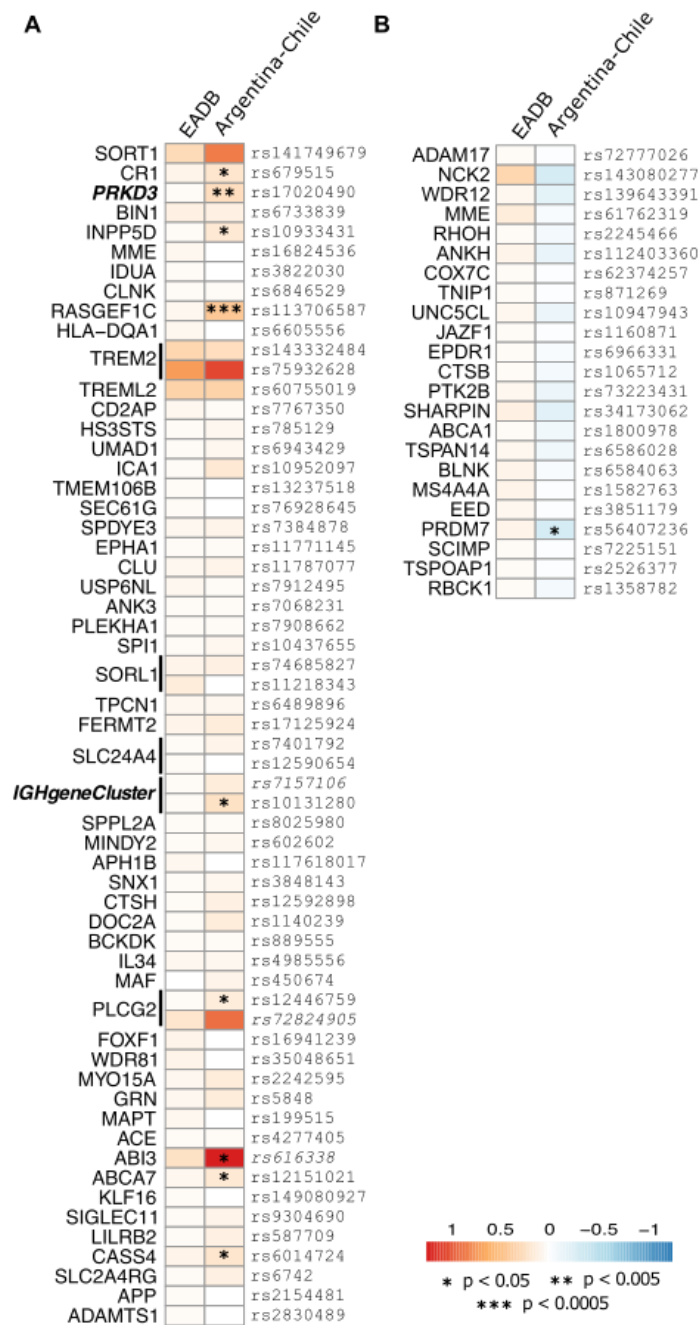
A

EADB Argentina-Chile

SORT1 rs141749679
CR1 * rs679515
PRKD3 ** rs17020490
BIN1 rs6733839
INPP5D * rs10933431
MME rs16824536
IDUA rs3822030
CLNK rs6846529
RASGEF1C *** rs113706587
HLA-DQA1 rs6605556
TREM2 rs143332484
rs75932628
TREML2 rs60755019
CD2AP rs7767350
HS3STS rs785129
UMAD1 rs6943429
ICA1 rs10952097
TMEM106B rs13237518
SEC61G rs76928645
SPDYE3 rs7384878
EPHA1 rs11771145
CLU rs11787077
USP6NL rs7912495
ANK3 rs7068231
PLEKHA1 rs7908662
SPI1 rs10437655
SORL1 rs74685827
rs11218343
TPCN1 rs6489896
FERMT2 rs17125924
SLC24A4 rs7401792
rs12590654
IGHgeneCluster rs7157106
* rs10131280
SPPL2A rs8025980
MINDY2 rs602602
APH1B rs117618017
SNX1 rs3848143
CTSH rs12592898
DOC2A rs1140239
BCKDK rs889555
IL34 rs4985556
MAF rs450674
PLCG2 * rs12446759
rs72824905
FOXF1 rs16941239
WDR81 rs35048651
MYO15A rs2242595
GRN rs5848
MAPT rs199515
ACE rs4277405
ABI3 * rs616338
ABCA7 * rs12151021
KLF16 rs149080927
SIGLEC11 rs9304690
LILRB2 rs587709
CASS4 * rs6014724
SLC2A4RG rs6742
APP rs2154481
ADAMTS1 rs2830489

B

EADB Argentina-Chile

ADAM17 rs72777026
NCK2 rs143080277
WDR12 rs139643391
MME rs61762319
RHOH rs2245466
ANKH rs112403360
COX7C rs62374257
TNIP1 rs871269
UNC5CL rs10947943
JAZF1 rs1160871
EPDR1 rs6966331
CTSB rs1065712
PTK2B rs73223431
SHARPIN rs34173062
ABCA1 rs1800978
TSPAN14 rs6586028
BLNK rs6584063
MS4A4A rs1582763
EED rs3851179
PRDM7 * rs56407236
SCIMP rs7225151
TSPOAP1 rs2526377
RBCK1 rs1358782

1 0.5 0 −0.5 −1
* p < 0.05 ** p < 0.005
*** p < 0.0005